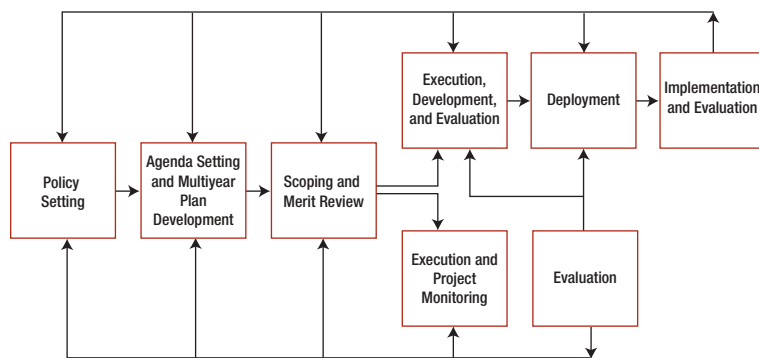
Policy Setting

Agenda Setting and Multiyear Plan Development

Scoping and Merit Review

Execution, Development, and Evaluation

Deployment

Implementation and Evaluation

Execution and Project Monitoring

Evaluation